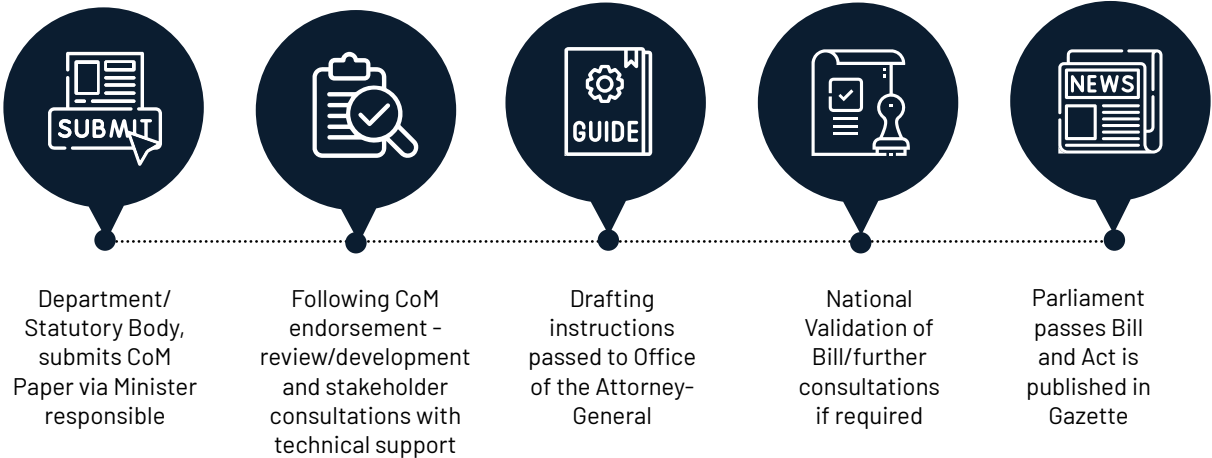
SUBMIT

GUIDE

NEWS

Department/ Statutory Body, submits CoM Paper via Minister responsible

Following CoM endorsement - review/development and stakeholder consultations with technical support

Drafting instructions passed to Office of the Attorney-General

National Validation of Bill/further consultations if required

Parliament passes Bill and Act is published in Gazette